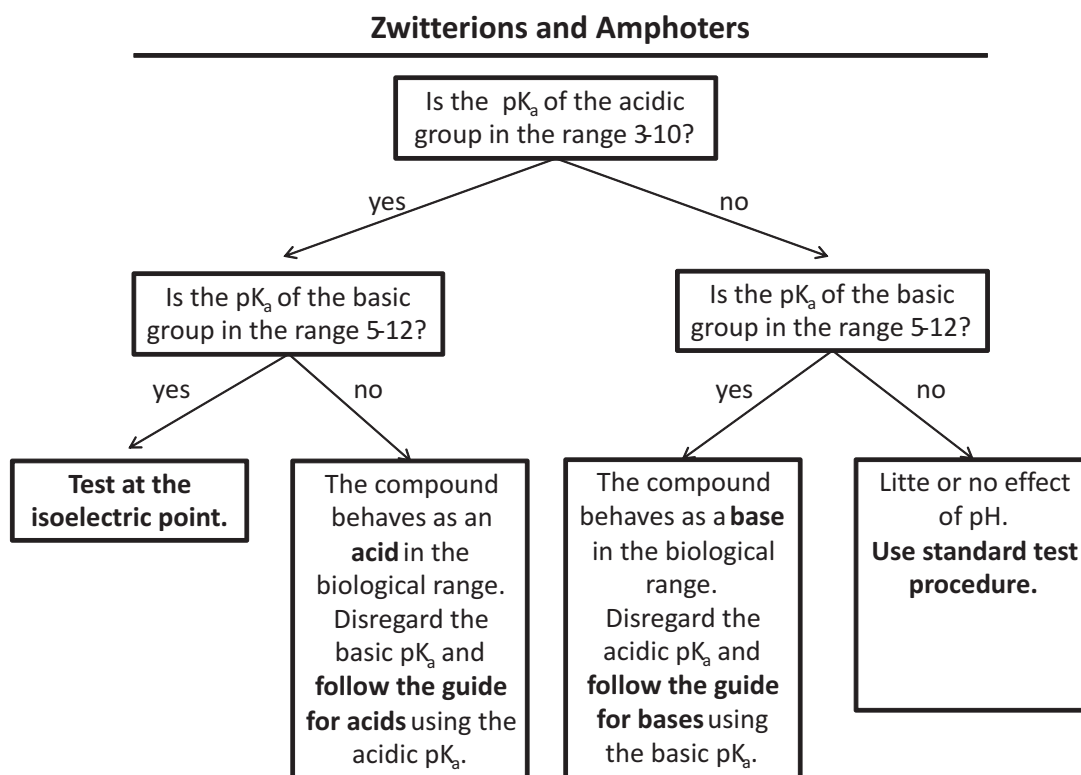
Zwitterions and Amphoters

Is the $pK_a$ of the acidic group in the range 3-10?

yes

no

Is the $pK_a$ of the basic group in the range 5-12?

yes

no

Test at the isoelectric point.

The compound behaves as an acid in the biological range. Disregard the basic $pK_a$ and follow the guide for acids using the acidic $pK_a$.

Is the $pK_a$ of the basic group in the range 5-12?

yes

no

The compound behaves as a base in the biological range. Disregard the acidic $pK_a$ and follow the guide for bases using the basic $pK_a$.

Litte or no effect of pH. Use standard test procedure.